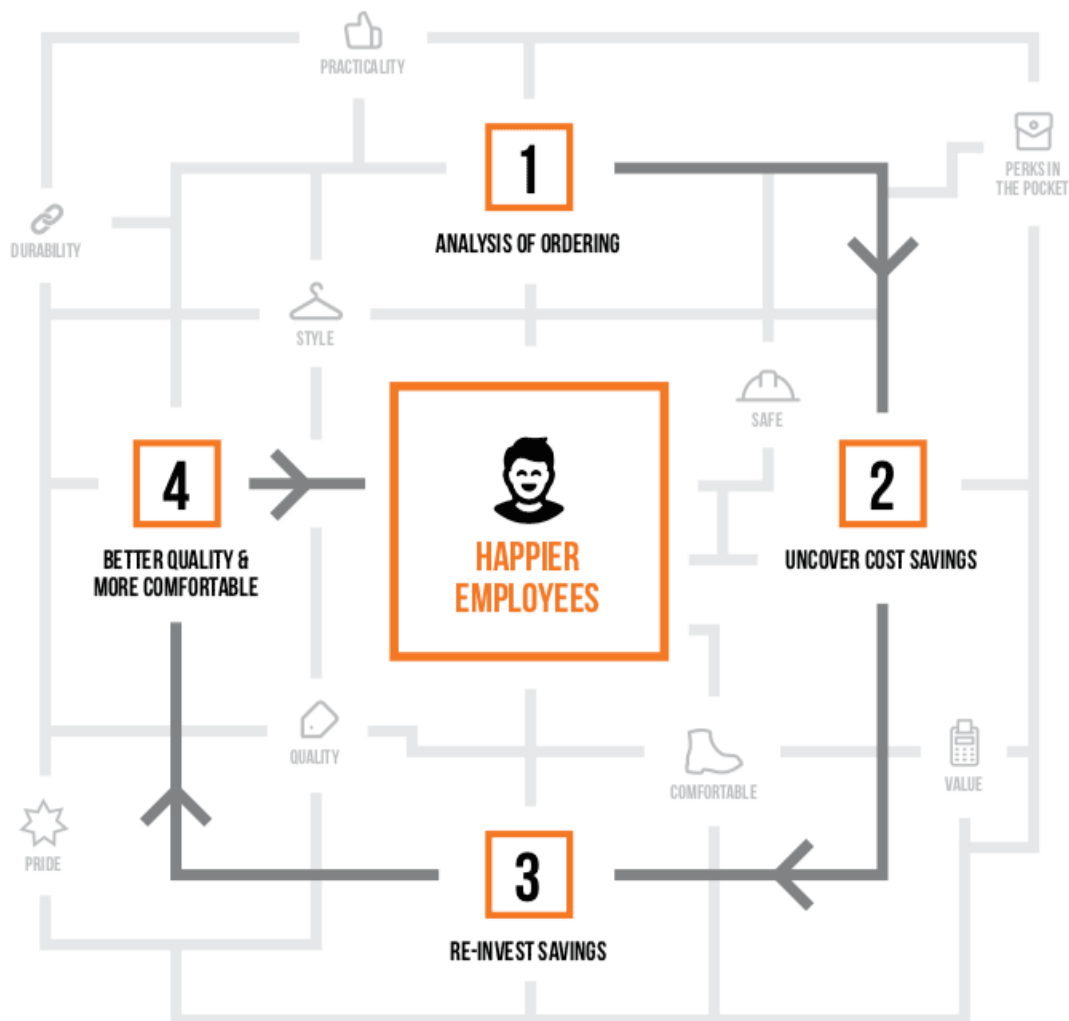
PRACTICALITY

PERKS IN THE POCKET

DURABILITY

1

ANALYSIS OF ORDERING

STYLE

SAFE

4

BETTER QUALITY & MORE COMFORTABLE

HAPPIER EMPLOYEES

2

UNCOVER COST SAVINGS

QUALITY

COMFORTABLE

VALUE

PRIDE

3

RE-INVEST SAVINGS